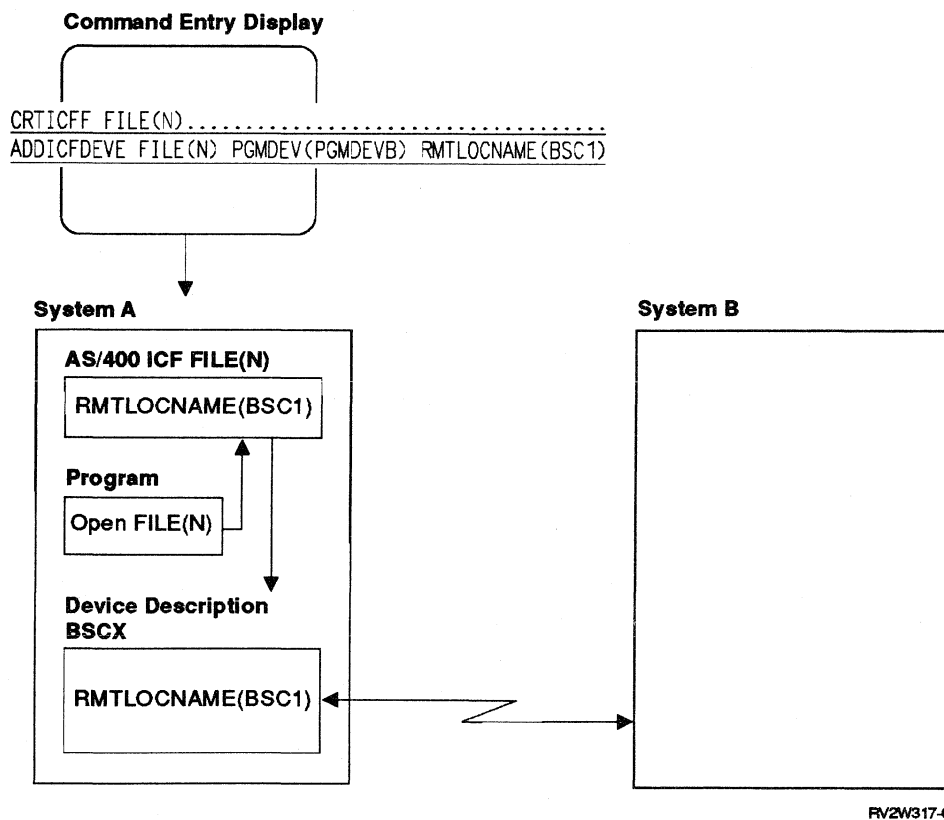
Command Entry Display

CRTICFF FILE(N)........................................
ADDICFDEVE FILE(N) PGMDEV(PGMDEVB) RMTLOCNAME(BSC1)

System A

AS/400 ICF FILE(N)

RMTLOCNAME(BSC1)

Program

Open FILE(N)

Device Description BSCX

RMTLOCNAME(BSC1)

System B

RV2W317-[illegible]